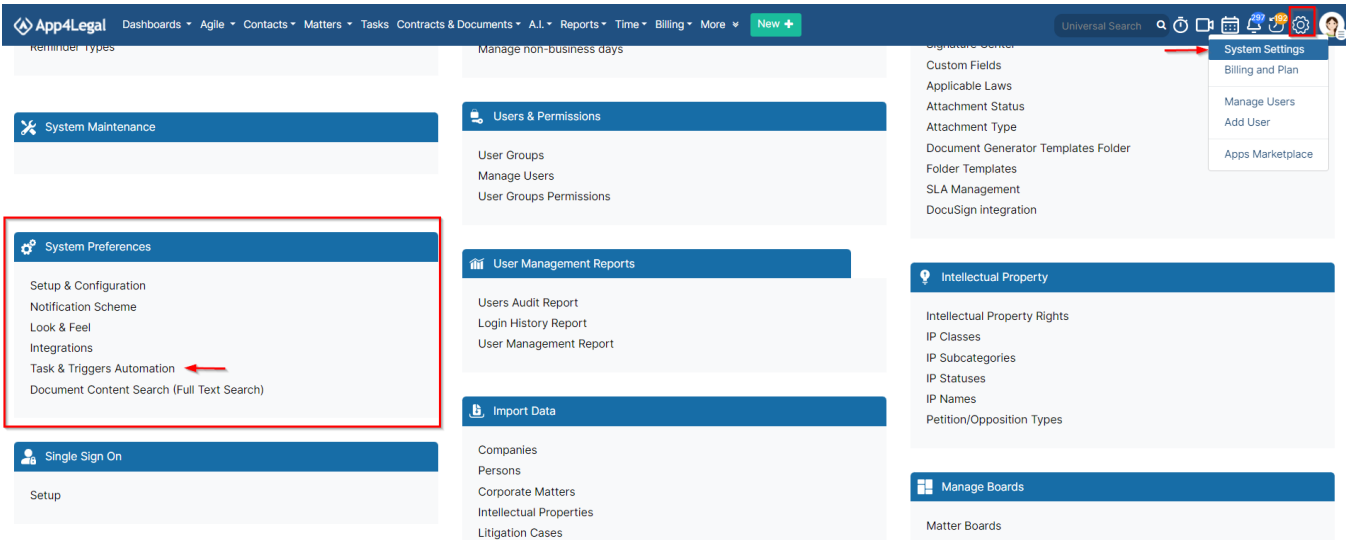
App4Legal Dashboards Agile Contacts Matters Tasks Contracts & Documents A.I. Reports Time Billing More New

Universal Search

297 192

System Settings
Billing and Plan
Manage Users
Add User
Apps Marketplace

Reminder Types

System Maintenance

System Preferences

Setup & Configuration
Notification Scheme
Look & Feel
Integrations
Task & Triggers Automation
Document Content Search (Full Text Search)

Single Sign On

Setup

Manage non-business days

Users & Permissions

User Groups
Manage Users
User Groups Permissions

User Management Reports

Users Audit Report
Login History Report
User Management Report

Import Data

Companies
Persons
Corporate Matters
Intellectual Properties
Litigation Cases

Signature Center
Custom Fields
Applicable Laws
Attachment Status
Attachment Type
Document Generator Templates Folder
Folder Templates
SLA Management
DocuSign integration

Intellectual Property

Intellectual Property Rights
IP Classes
IP Subcategories
IP Statuses
IP Names
Petition/Opposition Types

Manage Boards

Matter Boards